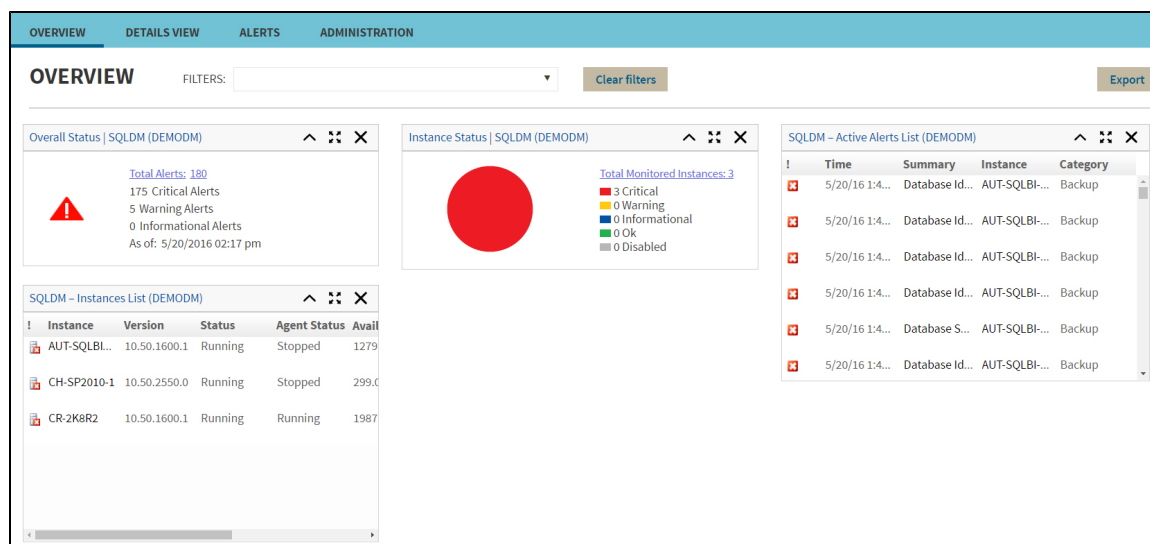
OVERVIEW DETAILS VIEW ALERTS ADMINISTRATION

OVERVIEW

FILTERS:

Clear filters

Export

Overall Status | SQLDM (DEMODM)

Total Alerts: 180
175 Critical Alerts
5 Warning Alerts
0 Informational Alerts
As of: 5/20/2016 02:17 pm

Instance Status | SQLDM (DEMODM)

Total Monitored Instances: 3
3 Critical
0 Warning
0 Informational
0 Ok
0 Disabled

SQLDM – Active Alerts List (DEMODM)

| ! | Time | Summary | Instance | Category |
|---|---|---|---|---|
| | 5/20/16 1:4... | Database Id... | AUT-SQLBI-... | Backup |
| | 5/20/16 1:4... | Database Id... | AUT-SQLBI-... | Backup |
| | 5/20/16 1:4... | Database Id... | AUT-SQLBI-... | Backup |
| | 5/20/16 1:4... | Database Id... | AUT-SQLBI-... | Backup |
| | 5/20/16 1:4... | Database S... | AUT-SQLBI-... | Backup |
| | 5/20/16 1:4... | Database Id... | AUT-SQLBI-... | Backup |

SQLDM – Instances List (DEMODM)

| ! | Instance | Version | Status | Agent Status | Avail |
|---|---|---|---|---|---|
| | AUT-SQLBI... | 10.50.1600.1 | Running | Stopped | 1279 |
| | CH-SP2010-1 | 10.50.2550.0 | Running | Stopped | 299.0 |
| | CR-2K8R2 | 10.50.1600.1 | Running | Running | 1987 |